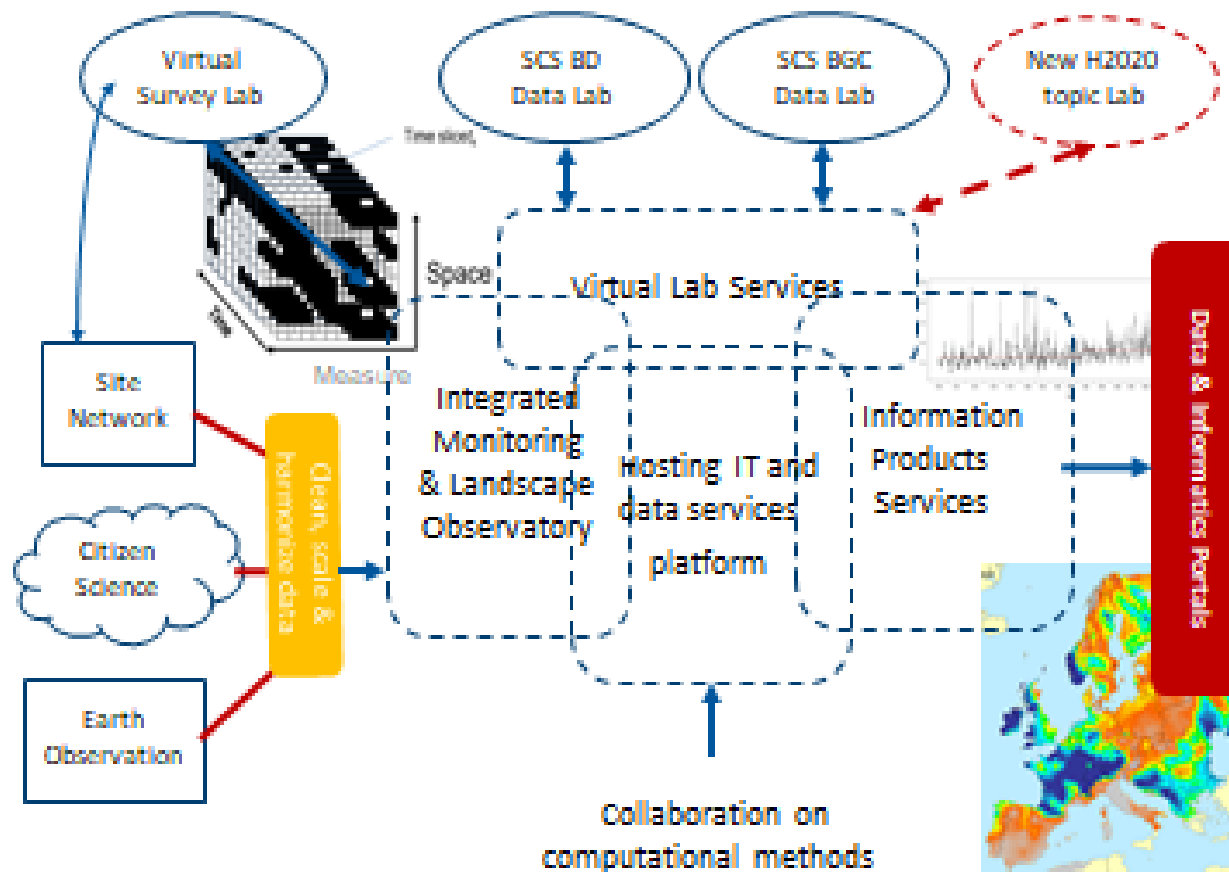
Virtual Survey Lab

SCS BD Data Lab

SCS BGC Data Lab

New H2020 topic Lab

Time slices

Space

Site

Measure

Virtual Lab Services

Site Network

Citizen Science

Earth Observation

Clean, scale & harmonise data

Integrated Monitoring & Landscape Observatory

Hosting IT and data services platform

Information Products Services

Data & Informatics Portals

Collaboration on computational methods